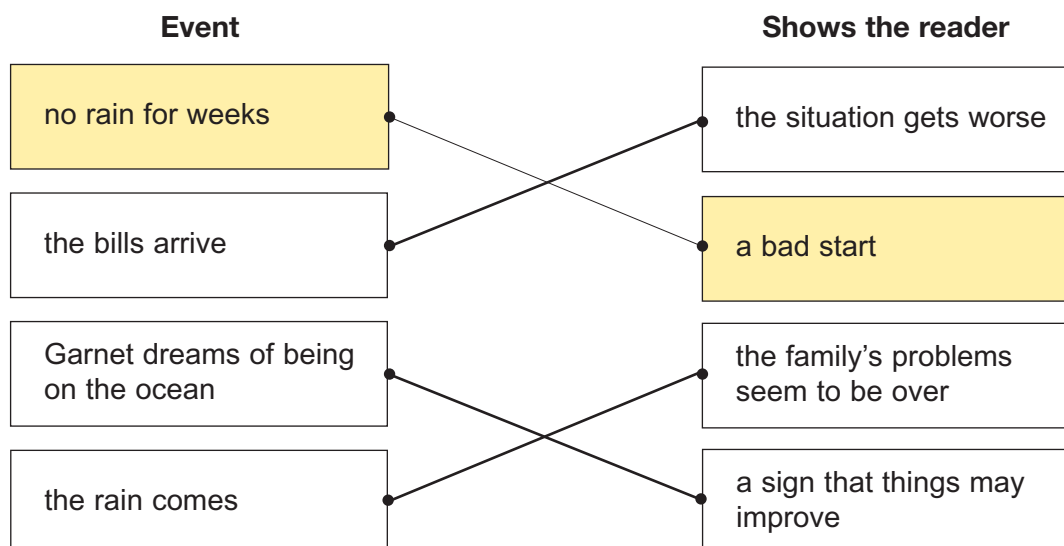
| Event | Shows the reader |
|---|---|
| no rain for weeks | the situation gets worse |
| the bills arrive | a bad start |
| Garnet dreams of being on the ocean | the family's problems seem to be over |
| the rain comes | a sign that things may improve |